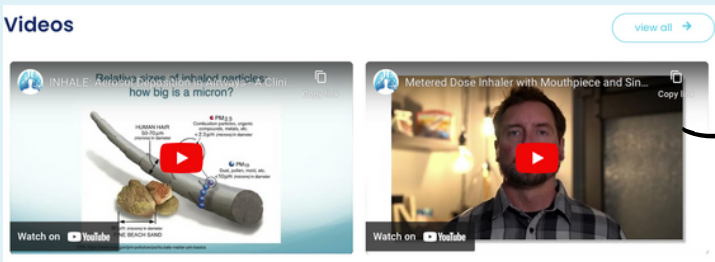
Videos

view all →

INHALE: Aerosol Deposition in Airways – A Clini...
Copy link
Relative sizes of inhaled particles: how big is a micron?
HUMAN HAIR
50-70μm
(microns) in diameter
PM2.5
Combustion particles, organic compounds, metals, etc.
<2.5μm (microns) in diameter
PM10
Dust, pollen, mold, etc.
<10μm (microns) in diameter
FINE BEACH SAND
Watch on YouTube

Metered Dose Inhaler with Mouthpiece and Sin...
Copy link
Watch on YouTube